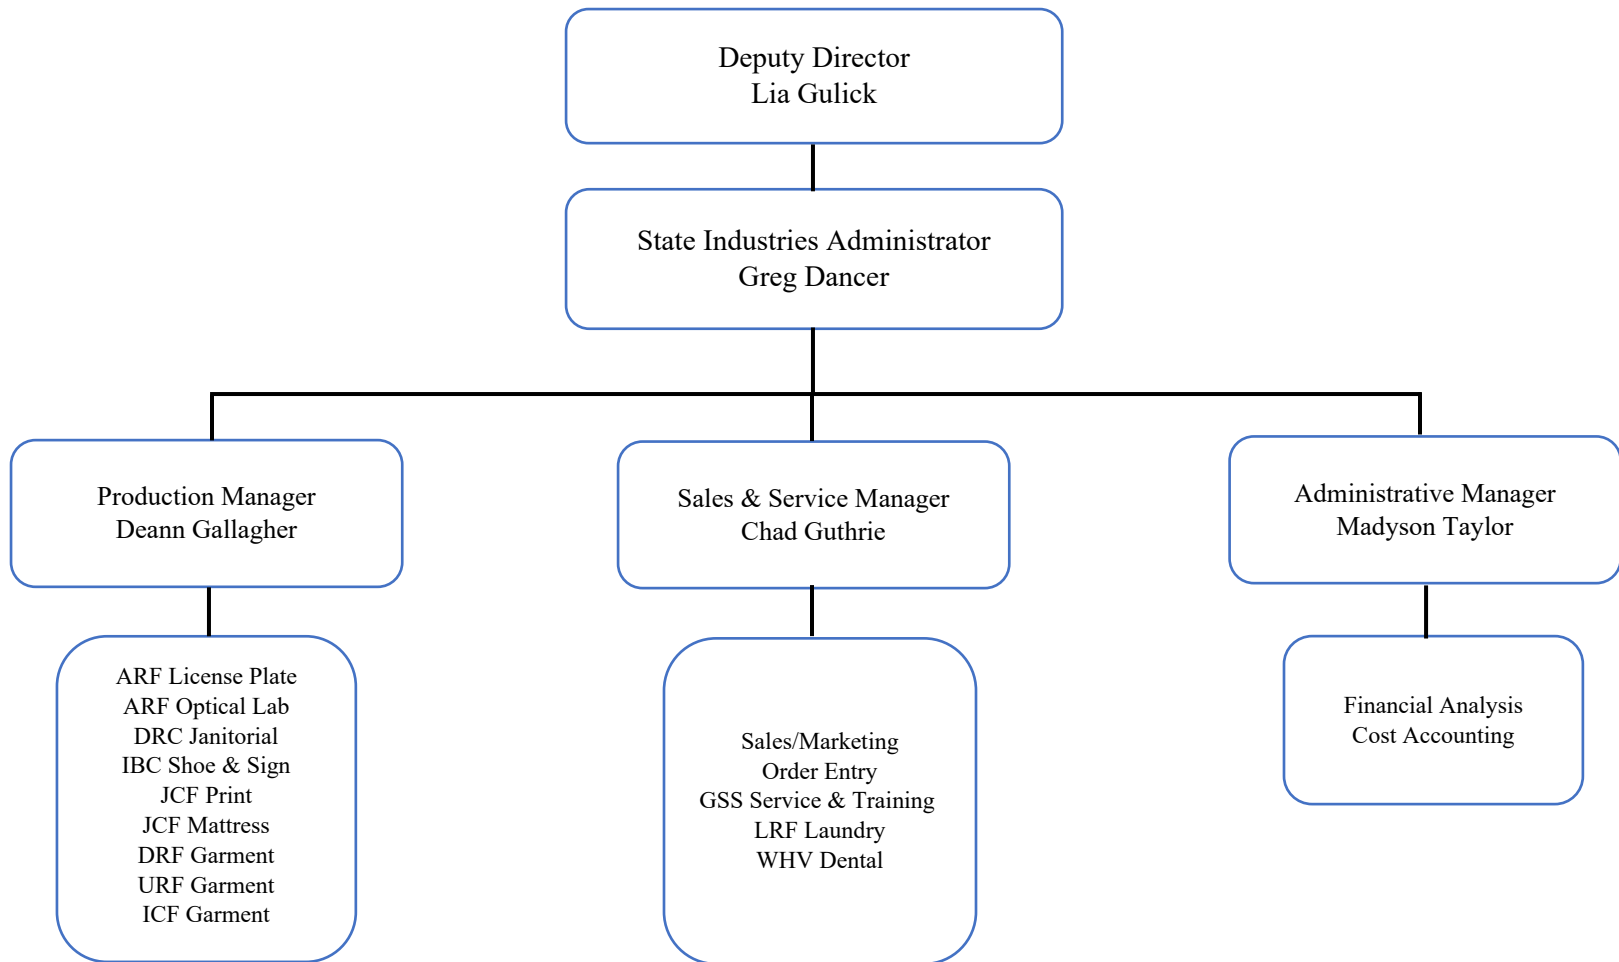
Deputy Director
Lia Gulick

State Industries Administrator
Greg Dancer

Production Manager
Deann Gallagher

Sales & Service Manager
Chad Guthrie

Administrative Manager
Madyson Taylor

ARF License Plate
ARF Optical Lab
DRC Janitorial
IBC Shoe & Sign
JCF Print
JCF Mattress
DRF Garment
URF Garment
ICF Garment

Sales/Marketing
Order Entry
GSS Service & Training
LRF Laundry
WHV Dental

Financial Analysis
Cost Accounting